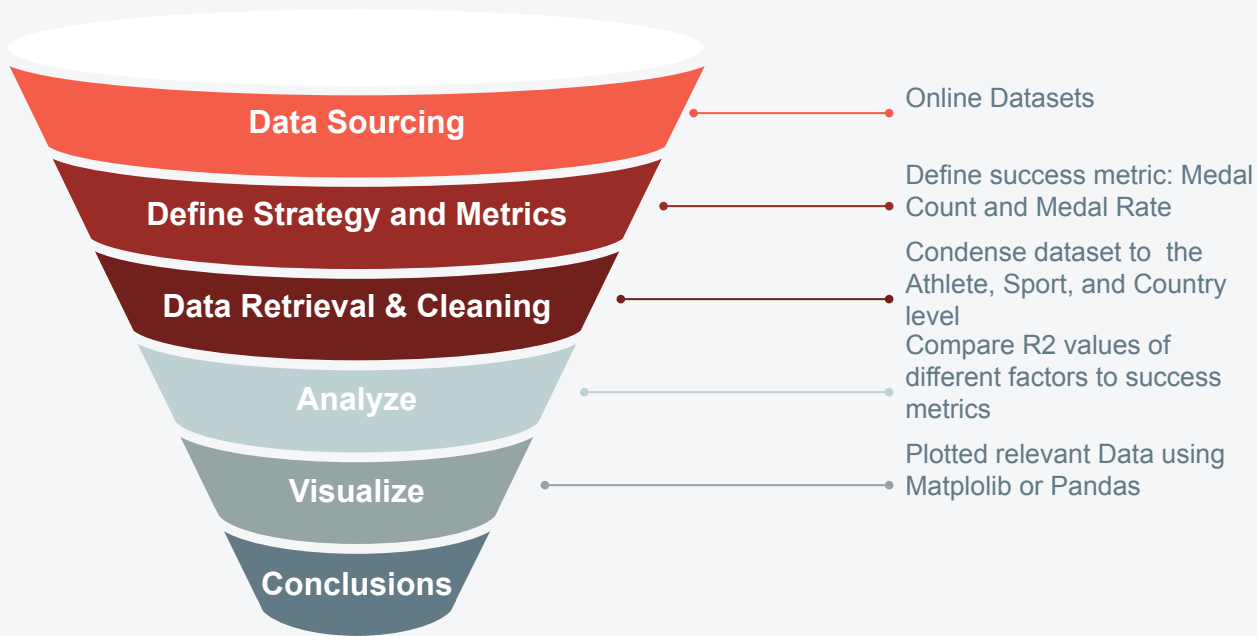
Data Sourcing

Online Datasets

Define Strategy and Metrics

Define success metric: Medal Count and Medal Rate

Data Retrieval & Cleaning

Condense dataset to  the Athlete, Sport, and Country level

Analyze

Compare R2 values of different factors to success metrics

Visualize

Plotted relevant Data using Matplolib or Pandas

Conclusions